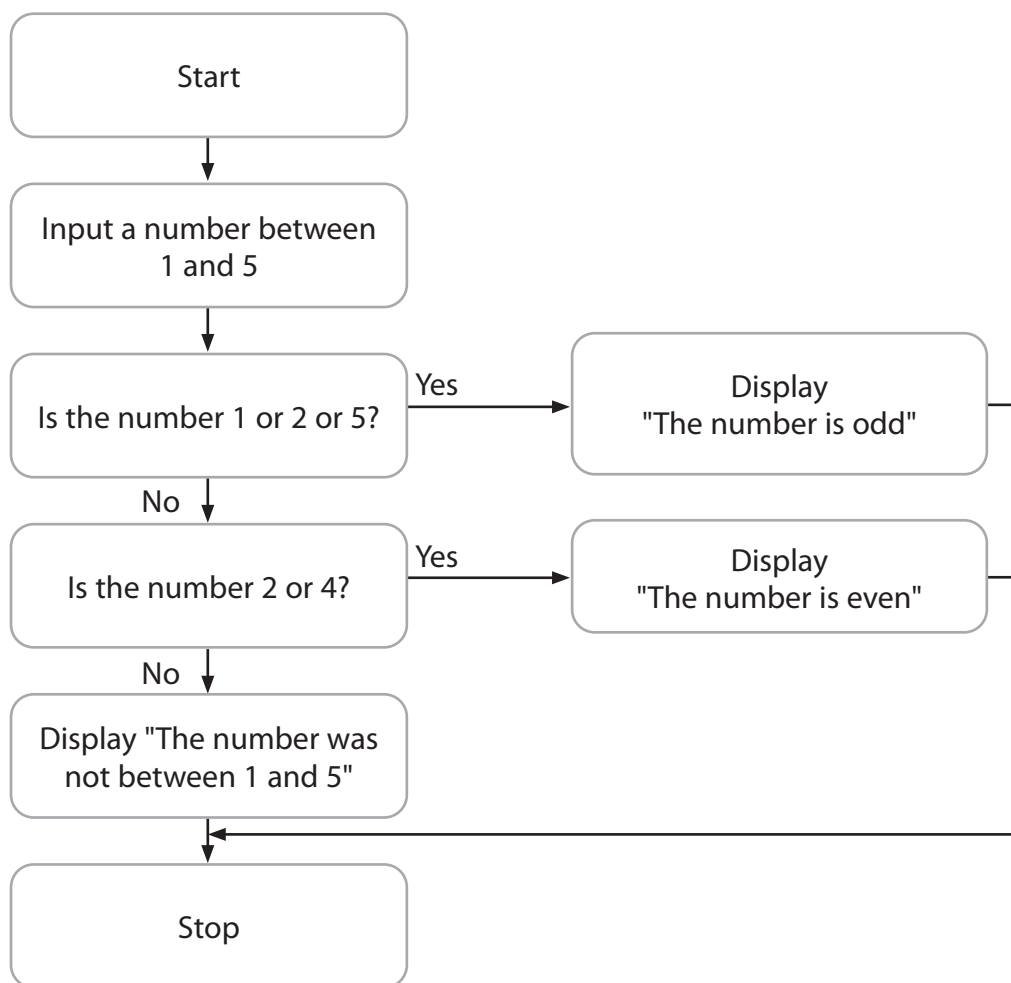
Start

Input a number between 1 and 5

Is the number 1 or 2 or 5?

Yes

Display "The number is odd"

No

Is the number 2 or 4?

Yes

Display "The number is even"

No

Display "The number was not between 1 and 5"

Stop